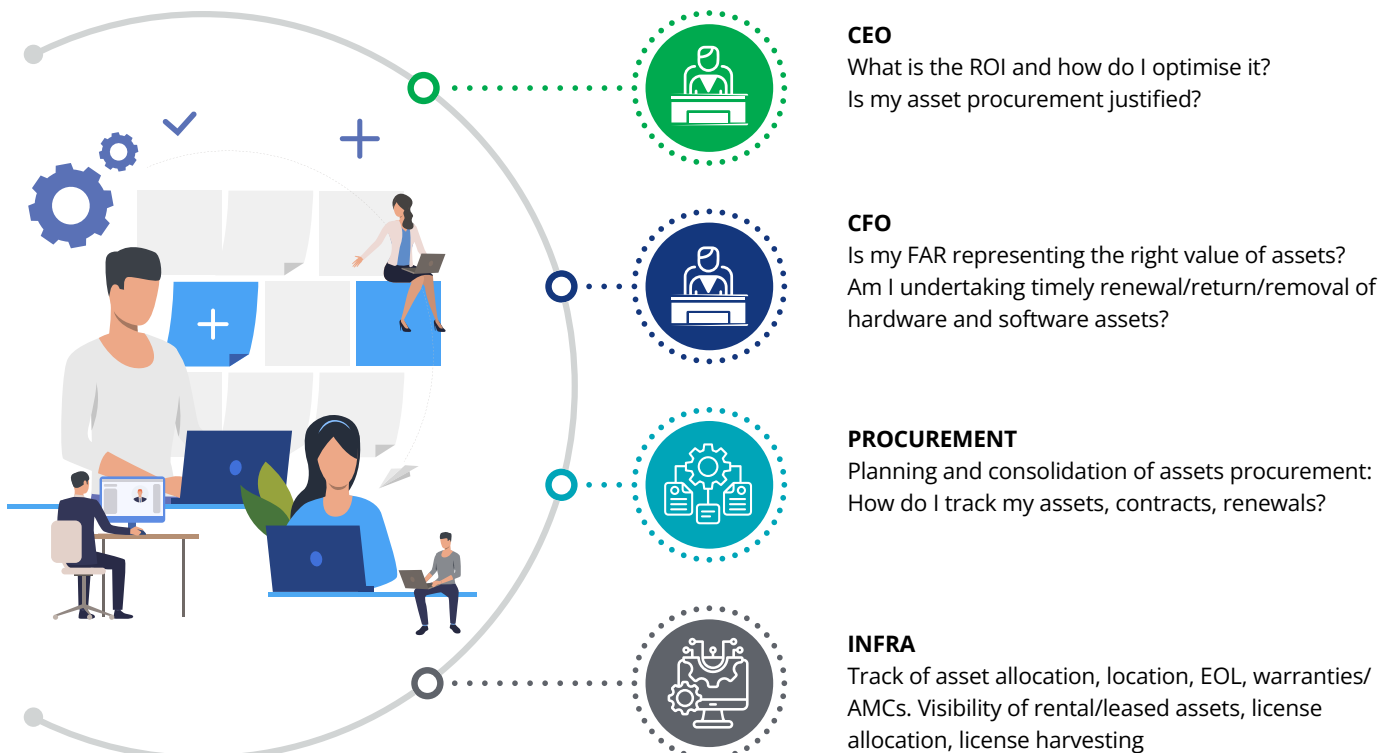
**CEO**
What is the ROI and how do I optimise it?
Is my asset procurement justified?

**CFO**
Is my FAR representing the right value of assets?
Am I undertaking timely renewal/return/removal of hardware and software assets?

**PROCUREMENT**
Planning and consolidation of assets procurement:
How do I track my assets, contracts, renewals?

**INFRA**
Track of asset allocation, location, EOL, warranties/ AMCs. Visibility of rental/leased assets, license allocation, license harvesting